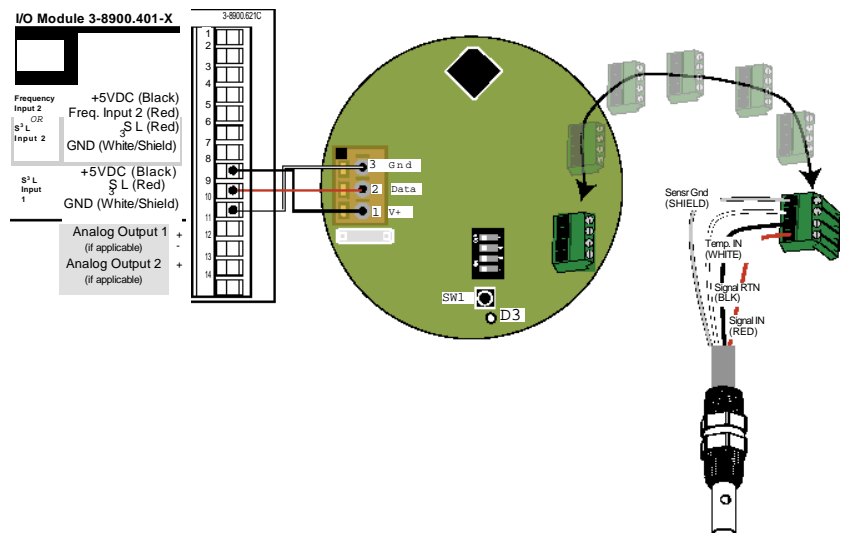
I/O Module 3-8900.401-X

3-8900.621C

1
2
3
4
5
6
7
8
9
10
11
12
13
14

Frequency Input 2
OR
S³L Input 2

+5VDC (Black)
Freq. Input 2 (Red)
S³L (Red)
GND (White/Shield)

S³L Input 1

+5VDC (Black)
S³L (Red)
GND (White/Shield)

Analog Output 1 (if applicable) +
-
Analog Output 2 (if applicable) +
-

3 Gnd
2 Data
1 V+

SW1
D3

Sensr Gnd (SHIELD)
Temp. IN (WHITE)
Signal RTN (BLK)
Signal IN (RED)